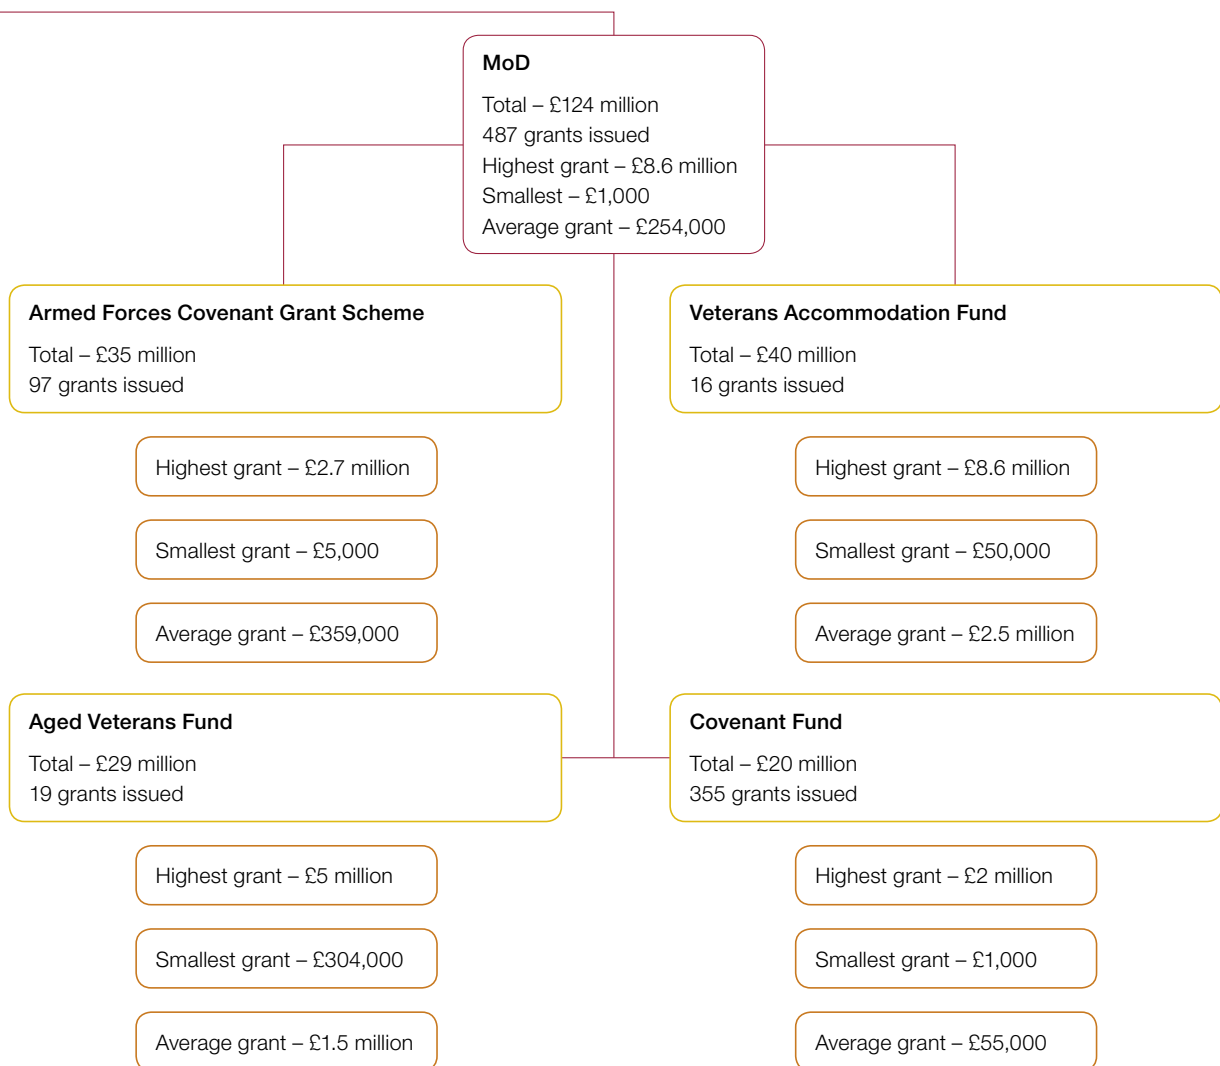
MoD
Total – £124 million
487 grants issued
Highest grant – £8.6 million
Smallest – £1,000
Average grant – £254,000

Armed Forces Covenant Grant Scheme
Total – £35 million
97 grants issued

Highest grant – £2.7 million

Smallest grant – £5,000

Average grant – £359,000

Veterans Accommodation Fund
Total – £40 million
16 grants issued

Highest grant – £8.6 million

Smallest grant – £50,000

Average grant – £2.5 million

Aged Veterans Fund
Total – £29 million
19 grants issued

Highest grant – £5 million

Smallest grant – £304,000

Average grant – £1.5 million

Covenant Fund
Total – £20 million
355 grants issued

Highest grant – £2 million

Smallest grant – £1,000

Average grant – £55,000